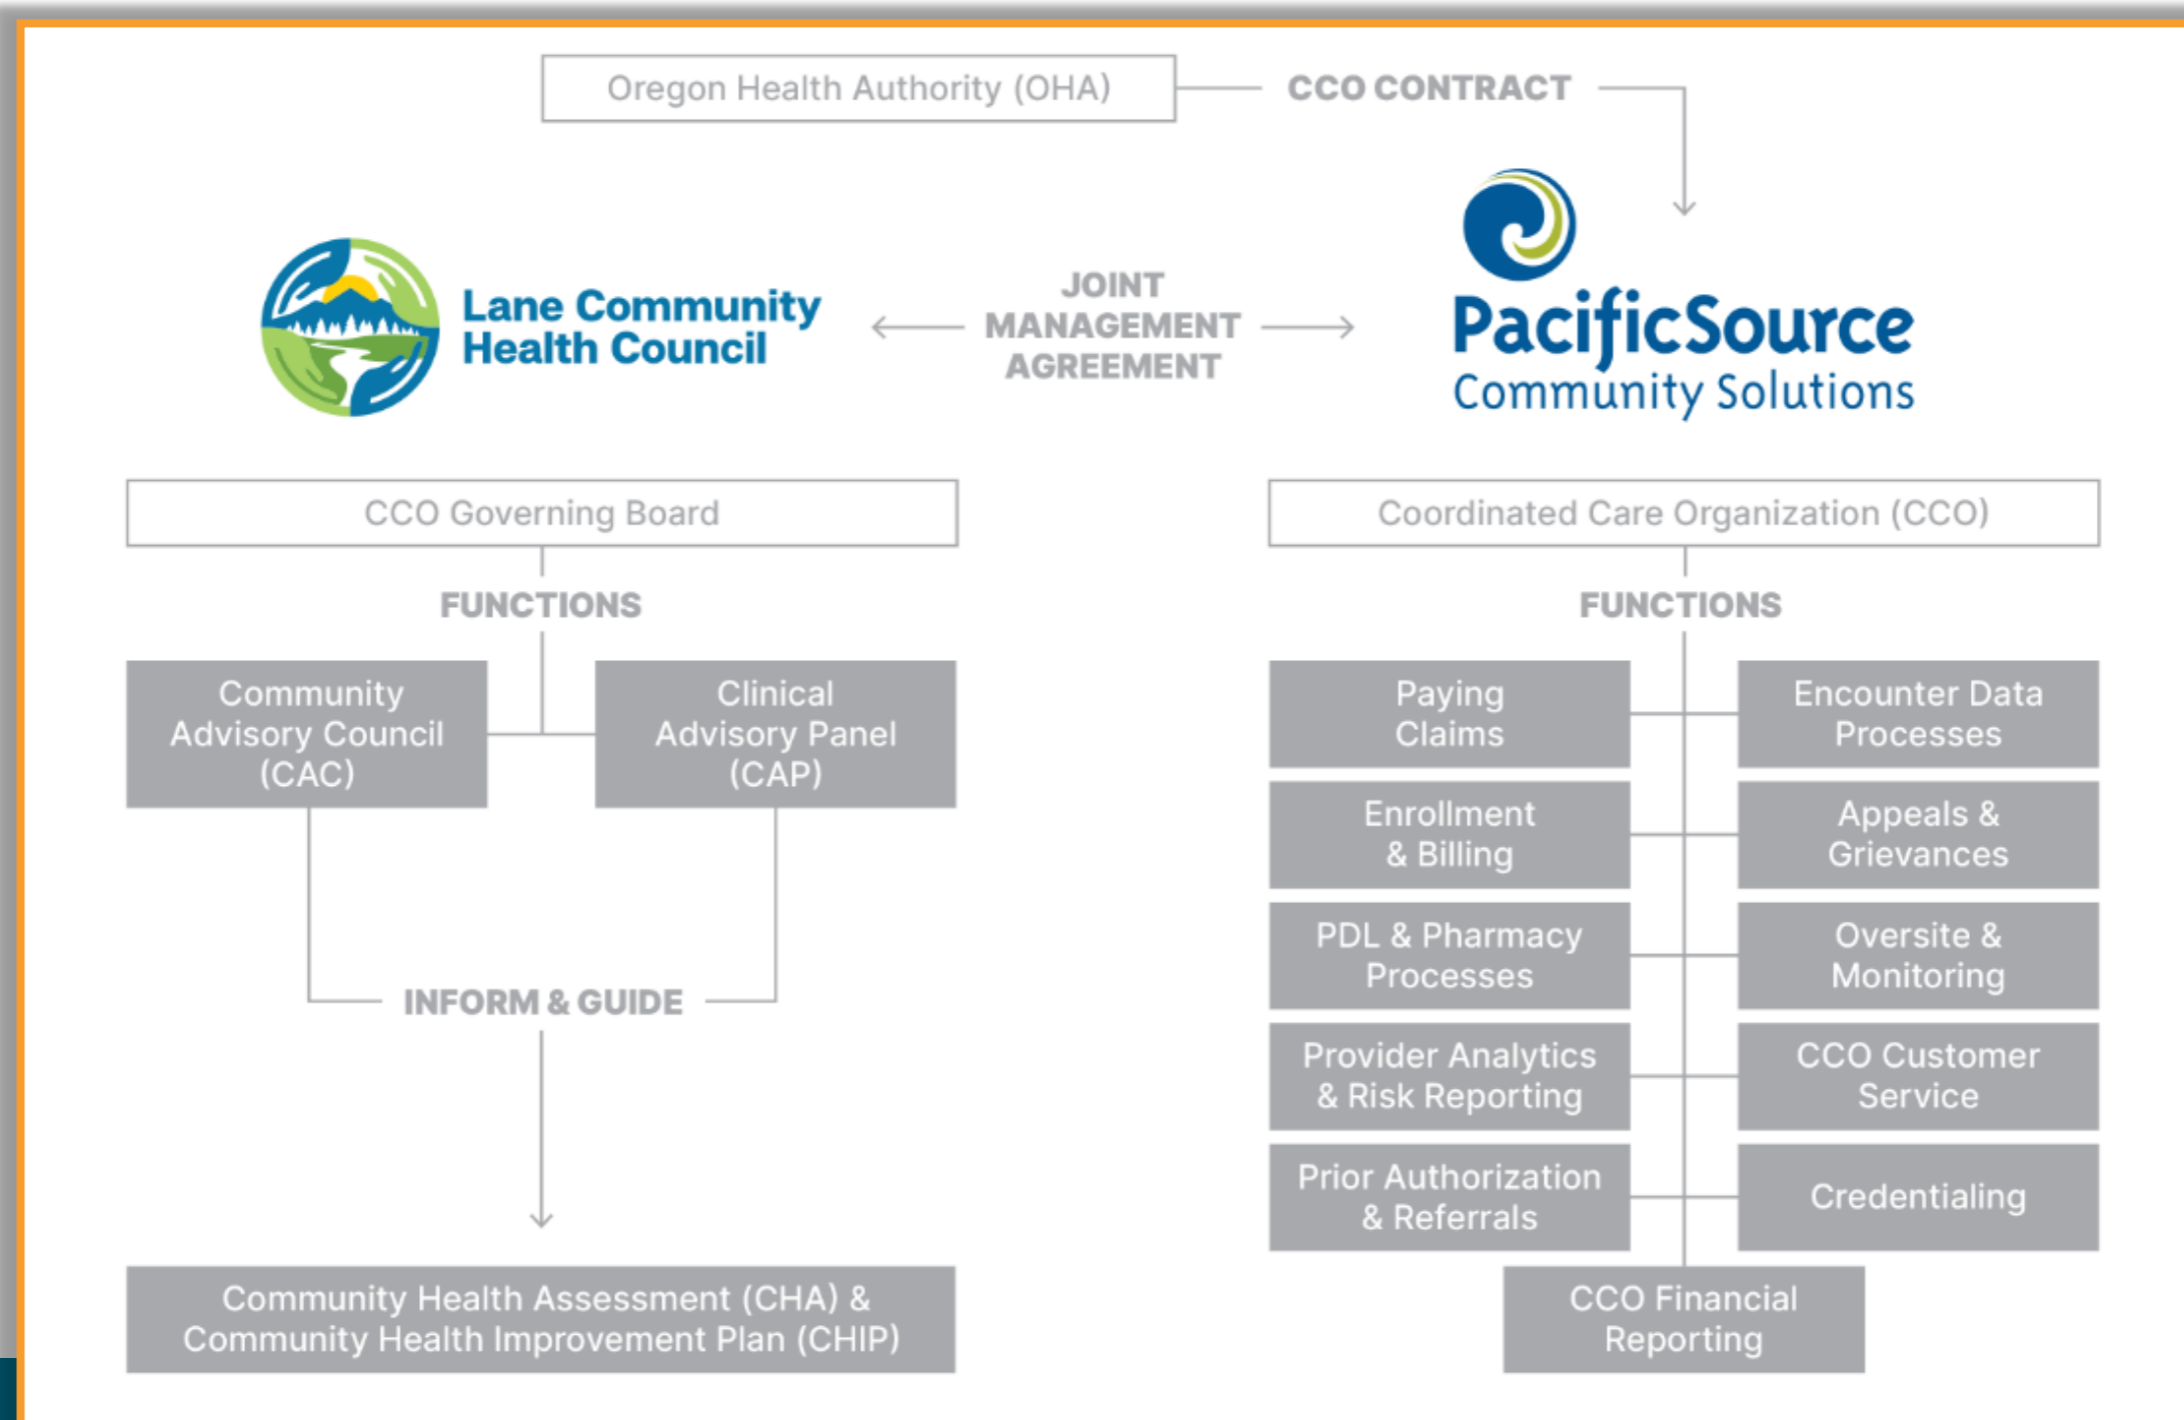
Oregon Health Authority (OHA)

CCO CONTRACT

Lane Community Health Council

JOINT MANAGEMENT AGREEMENT

PacificSource Community Solutions

CCO Governing Board

FUNCTIONS

Community Advisory Council (CAC)

Clinical Advisory Panel (CAP)

INFORM & GUIDE

Community Health Assessment (CHA) & Community Health Improvement Plan (CHIP)

Coordinated Care Organization (CCO)

FUNCTIONS

Paying Claims

Encounter Data Processes

Enrollment & Billing

Appeals & Grievances

PDL & Pharmacy Processes

Oversite & Monitoring

Provider Analytics & Risk Reporting

CCO Customer Service

Prior Authorization & Referrals

Credentialing

CCO Financial Reporting